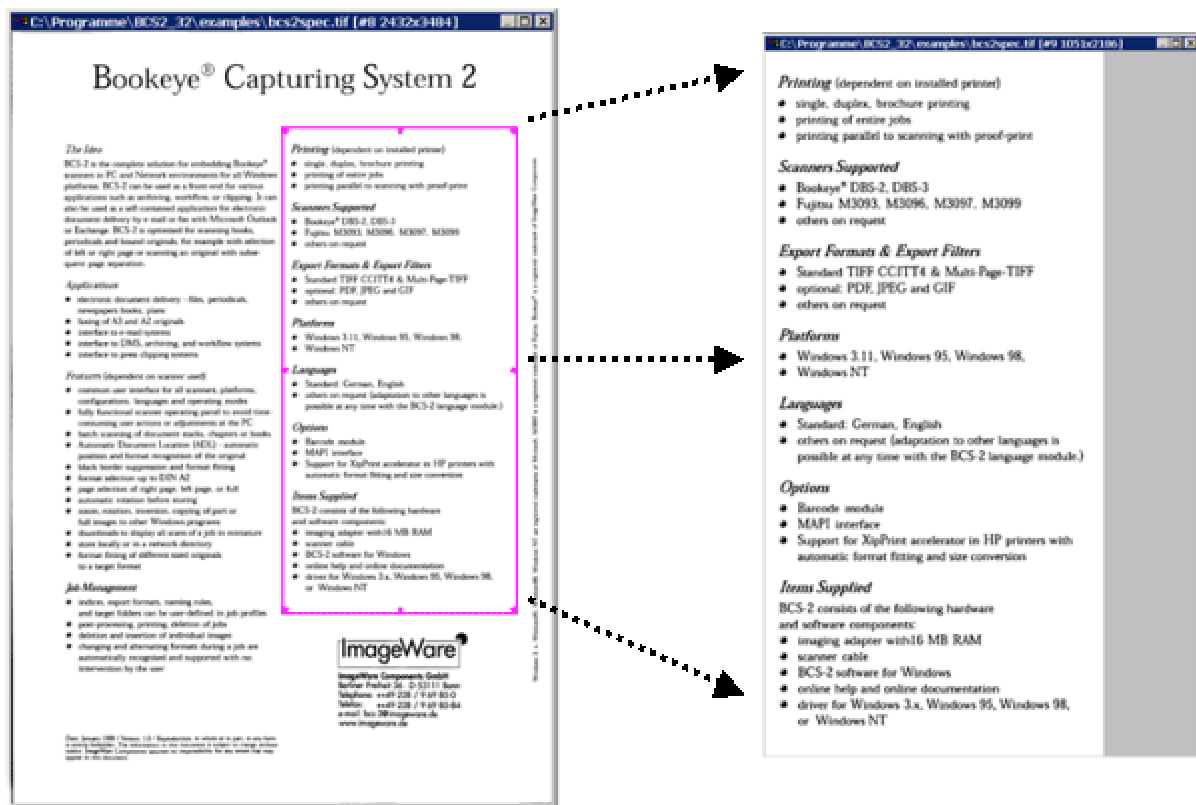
C:\Programme\BCS2_32\examples\bcs2spec.tif [#8 2432x3484]

Bookeye® Capturing System 2

The Idea

BCS-2 is the complete solution for embedding Bookeye® scanners in PC and Network environments for all Windows platforms. BCS-2 can be used as a front end for various applications such as archiving, workflow, or clipping. It can also be used as a self-contained application for electronic document delivery by e-mail or fax with Microsoft Outlook or Exchange. BCS-2 is optimized for scanning books, periodicals and bound originals, for example with selection of left or right page or scanning an original with subsequent page separation.

Applications

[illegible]

Features (dependent on scanner used)

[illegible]

Job Management

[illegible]

Printing (dependent on installed printer)
single, duplex, brochure printing
printing of entire jobs
printing parallel to scanning with proof-print

Scanners Supported
Bookeye® DBS-2, DBS-3
Fujitsu M3093, M3096, M3097, M3099
others on request

Export Formats & Export Filters
Standard TIFF CCITT4 & Multi-Page-TIFF
optional: PDF, JPEG and GIF
others on request

Platforms
Windows 3.11, Windows 95, Windows 98, Windows NT

Languages
Standard: German, English
others on request (adaptation to other languages is possible at any time with the BCS-2 language module.)

Options
Barcode module
MAPI interface
Support for XipPrint accelerator in HP printers with automatic format fitting and size conversion

Items Supplied
BCS-2 consists of the following hardware and software components:
imaging adapter with16 MB RAM
scanner cable
BCS-2 software for Windows
online help and online documentation
driver for Windows 3.x, Windows 95, Windows 98, or Windows NT

ImageWare

ImageWare Components GmbH
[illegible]
www.imageware.de

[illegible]

C:\Programme\BCS2_32\examples\bcs2spec.tif [#9 1051x2186]

Printing (dependent on installed printer)
single, duplex, brochure printing
printing of entire jobs
printing parallel to scanning with proof-print

Scanners Supported
Bookeye® DBS-2, DBS-3
Fujitsu M3093, M3096, M3097, M3099
others on request

Export Formats & Export Filters
Standard TIFF CCITT4 & Multi-Page-TIFF
optional: PDF, JPEG and GIF
others on request

Platforms
Windows 3.11, Windows 95, Windows 98, Windows NT

Languages
Standard: German, English
others on request (adaptation to other languages is possible at any time with the BCS-2 language module.)

Options
Barcode module
MAPI interface
Support for XipPrint accelerator in HP printers with automatic format fitting and size conversion

Items Supplied
BCS-2 consists of the following hardware and software components:
imaging adapter with16 MB RAM
scanner cable
BCS-2 software for Windows
online help and online documentation
driver for Windows 3.x, Windows 95, Windows 98, or Windows NT